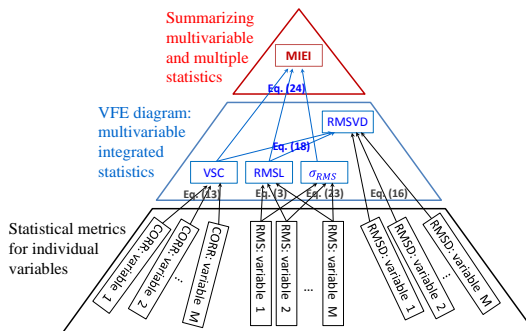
Summarizing multivariable and multiple statistics

MIEI

Eq. (24)

VFE diagram: multivariable integrated statistics

RMSVD

Eq. (18)

VSC

RMSL

$\sigma_{RMS}$

Eq. (13)

Eq. (3)

Eq. (23)

Eq. (16)

Statistical metrics for individual variables

CORR: variable 1

CORR: variable 2

...

CORR: variable M

RMS: variable 1

RMS: variable 2

...

RMS: variable M

RMSD: variable 1

RMSD: variable 1

RMSD: variable 2

...

RMSD: variable M